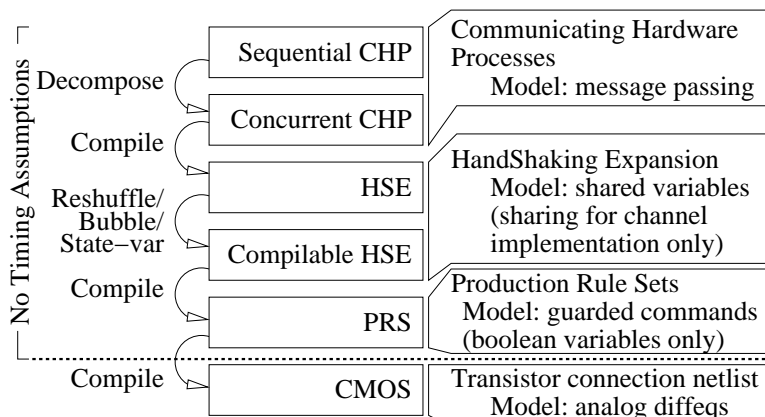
No Timing Assumptions

Sequential CHP

Decompose

Concurrent CHP

Compile

HSE

Reshuffle/ Bubble/ State−var

Compilable HSE

Compile

PRS

Compile

CMOS

Communicating Hardware Processes
Model: message passing

HandShaking Expansion
Model: shared variables
(sharing for channel implementation only)

Production Rule Sets
Model: guarded commands
(boolean variables only)

Transistor connection netlist
Model: analog diffeqs